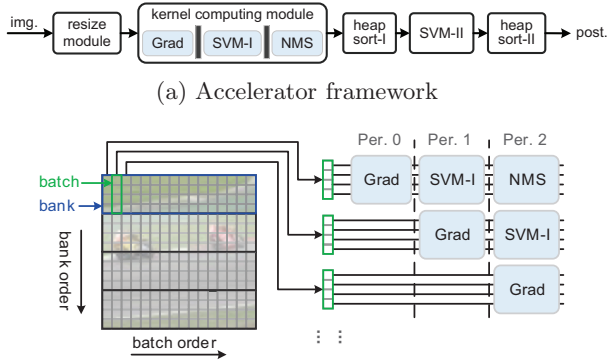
img. resize module

kernel computing module

Grad SVM-I NMS

heap sort-I SVM-II heap sort-II post.

(a) Accelerator framework

batch

bank

bank order

batch order

Per. 0 Per. 1 Per. 2

Grad SVM-I NMS

Grad SVM-I

Grad